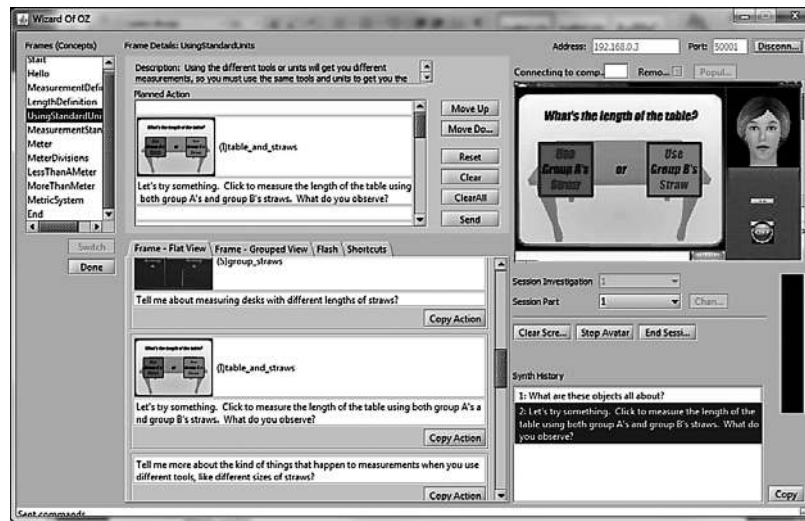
Wizard Of OZ

Frames (Concepts)
Start
Hello
MeasurementDefi
LengthDefinition
UsingStandardUni
MeasurementStan
Meter
MeterDivisions
LessThanAMeter
MoreThanMeter
MetricSystem
End

Switch
Done

Frame Details: UsingStandardUnits

Description: Using the different tools or units will get you different measurements, so you must use the same tools and units to get you the

Planned Action

(I)table_and_straws

Let's try something. Click to measure the length of the table using both group A's and group B's straws. What do you observe?

Move Up
Move Do...
Reset
Clear
ClearAll
Send

Frame - Flat View
Frame - Grouped View
Flash
Shortcuts

(S)group_straws

Tell me about measuring desks with different lengths of straws?

Copy Action

(I)table_and_straws

Let's try something. Click to measure the length of the table using both group A's and group B's straws. What do you observe?

Copy Action

Tell me more about the kind of things that happen to measurements when you use different tools, like different sizes of straws?

Copy Action

Address: 192.168.0.3
Port: 50001
Disconn...

Connecting to comp...
Remo...
Popul...

What's the length of the table?

Use Group A's Straw
or
Use Group B's Straw

Session Investigation 1
Session Part 1
Chan...

Clear Scre...
Stop Avatar
End Sessi...

Synth History
1: What are these objects all about?
2: Let's try something. Click to measure the length of the table using both group A's and group B's straws. What do you observe?

Copy

Sent commands